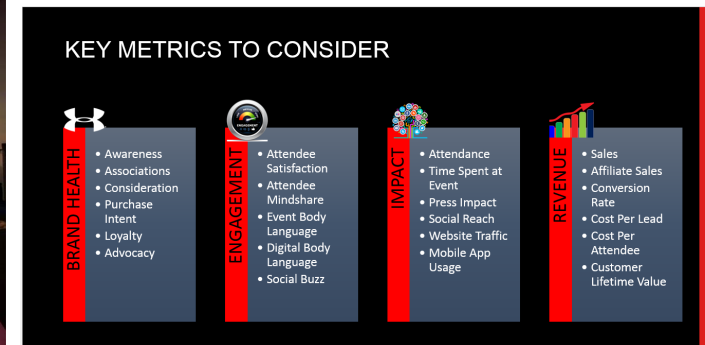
KEY METRICS TO CONSIDER

BRAND HEALTH
- Awareness
- Associations
- Consideration
- Purchase Intent
- Loyalty
- Advocacy

ENGAGEMENT
- Attendee Satisfaction
- Attendee Mindshare
- Event Body Language
- Digital Body Language
- Social Buzz

IMPACT
- Attendance
- Time Spent at Event
- Press Impact
- Social Reach
- Website Traffic
- Mobile App Usage

REVENUE
- Sales
- Affiliate Sales
- Conversion Rate
- Cost Per Lead
- Cost Per Attendee
- Customer Lifetime Value